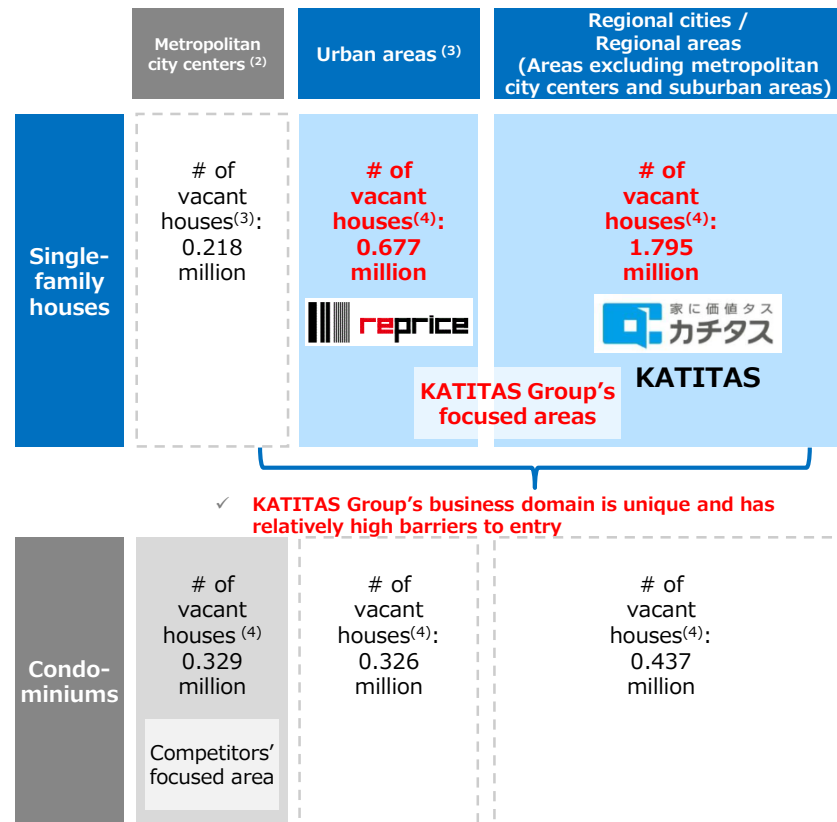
Metropolitan city centers $^{(2)}$

Urban areas $^{(3)}$

Regional cities / Regional areas (Areas excluding metropolitan city centers and suburban areas)

Single-family houses

# of vacant houses$^{(3)}$: 0.218 million

# of vacant houses$^{(4)}$: 0.677 million

reprice

# of vacant houses$^{(4)}$: 1.795 million

家に価値タス カチタス

KATITAS

KATITAS Group's focused areas

✓ KATITAS Group's business domain is unique and has relatively high barriers to entry

Condo-miniums

# of vacant houses $^{(4)}$ 0.329 million

Competitors' focused area

# of vacant houses$^{(4)}$: 0.326 million

# of vacant houses$^{(4)}$: 0.437 million